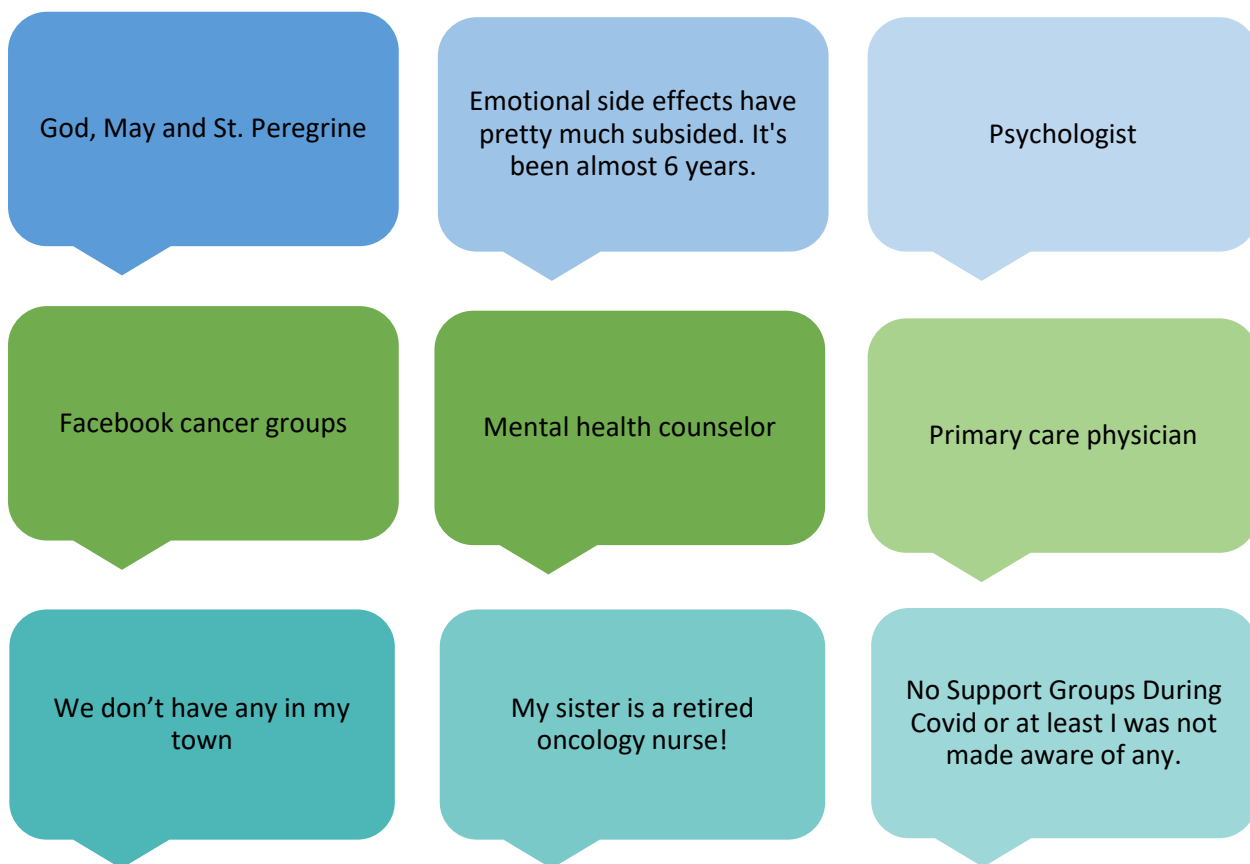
God, May and St. Peregrine

Emotional side effects have pretty much subsided. It's been almost 6 years.

Psychologist

Facebook cancer groups

Mental health counselor

Primary care physician

We don’t have any in my town

My sister is a retired oncology nurse!

No Support Groups During Covid or at least I was not made aware of any.